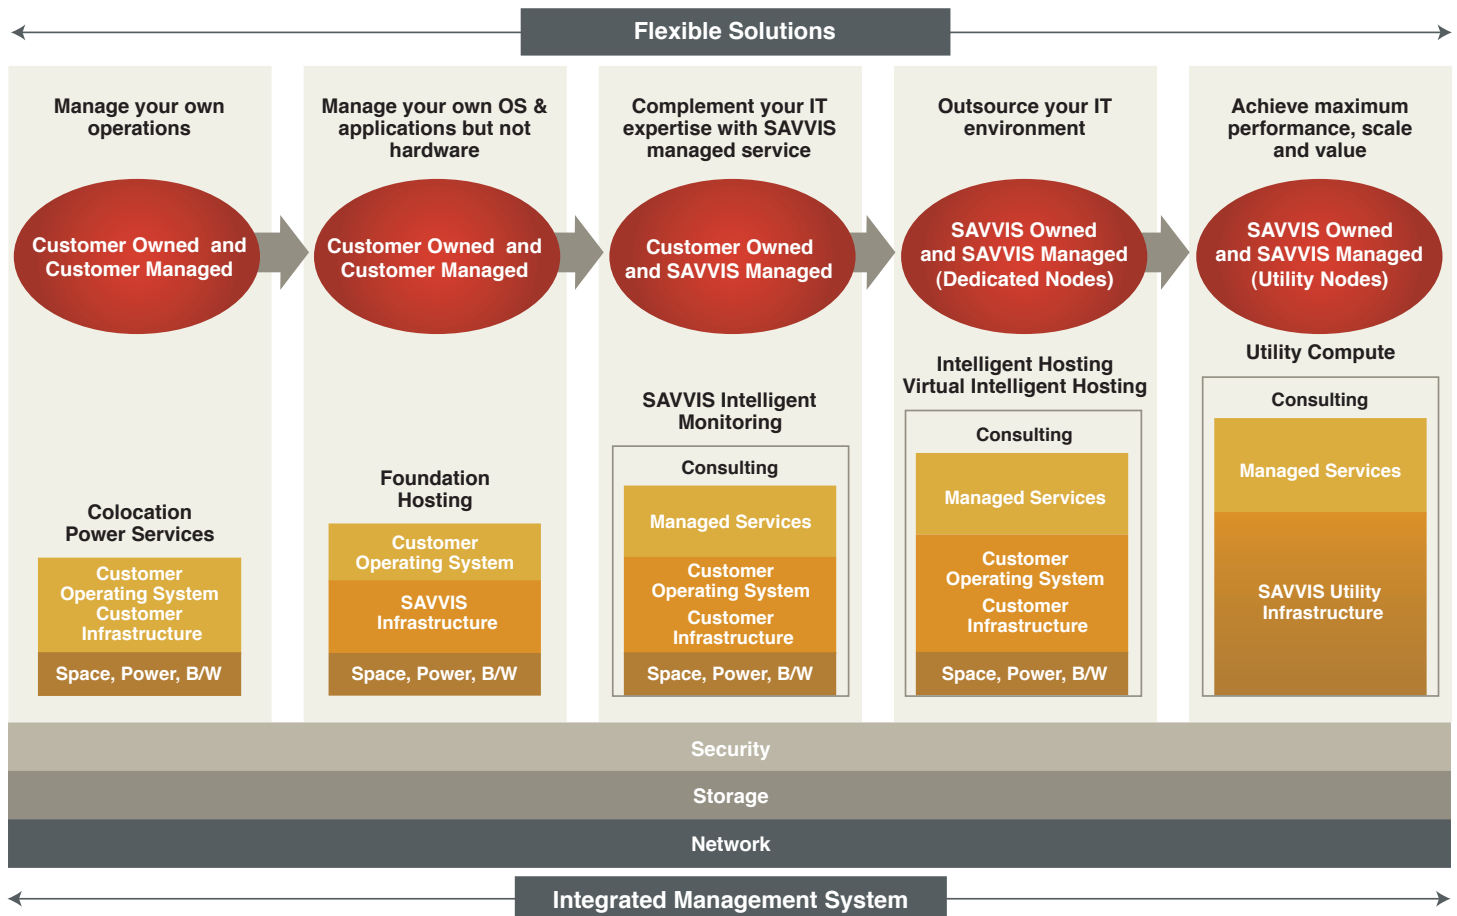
Flexible Solutions

Manage your own operations

Customer Owned and Customer Managed

Colocation Power Services

Customer Operating System Customer Infrastructure

Space, Power, B/W

Manage your own OS & applications but not hardware

Customer Owned and Customer Managed

Foundation Hosting

Customer Operating System

SAVVIS Infrastructure

Space, Power, B/W

Complement your IT expertise with SAVVIS managed service

Customer Owned and SAVVIS Managed

SAVVIS Intelligent Monitoring

Consulting

Managed Services

Customer Operating System Customer Infrastructure

Space, Power, B/W

Outsource your IT environment

SAVVIS Owned and SAVVIS Managed (Dedicated Nodes)

Intelligent Hosting Virtual Intelligent Hosting

Consulting

Managed Services

Customer Operating System Customer Infrastructure

Space, Power, B/W

Achieve maximum performance, scale and value

SAVVIS Owned and SAVVIS Managed (Utility Nodes)

Utility Compute

Consulting

Managed Services

SAVVIS Utility Infrastructure

Security

Storage

Network

Integrated Management System